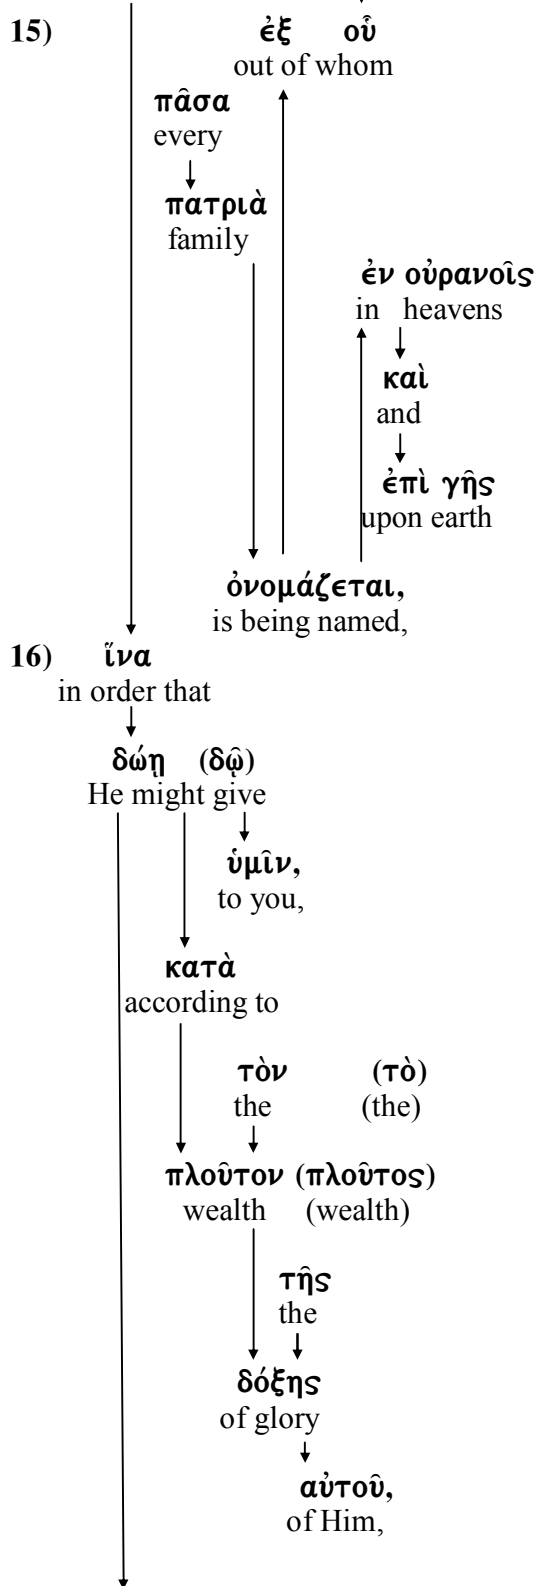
15) ἐξ οὗ
out of whom

πᾶσα
every

πατριὰ
family

ἐν οὐρανοῖς
in heavens

καὶ
and

ἐπὶ γῆς
upon earth

ὀνομάζεται,
is being named,

16) ἵνα
in order that

δώῃ (δῷ)
He might give

ὑμῖν,
to you,

κατὰ
according to

τὸν (τὸ)
the (the)

πλοῦτον (πλοῦτος)
wealth (wealth)

τῆς
the

δόξης
of glory

αὐτοῦ,
of Him,